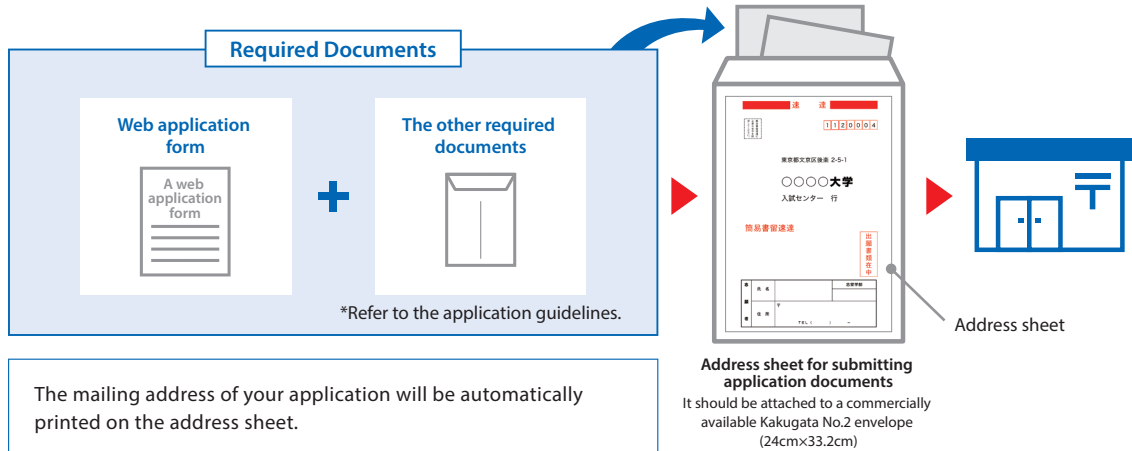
Required Documents

Web application form

A web application form

The other required documents

*Refer to the application guidelines.

速 達

1 1 2 0 0 0 4

東京都文京区後楽 2-5-1

○○○○大学

入試センター 行

簡易書留速達

出願書類在中

氏名

住所

〒

TEL

Address sheet

Address sheet for submitting application documents

It should be attached to a commercially available Kakugata No.2 envelope (24cm×33.2cm)

The mailing address of your application will be automatically printed on the address sheet.